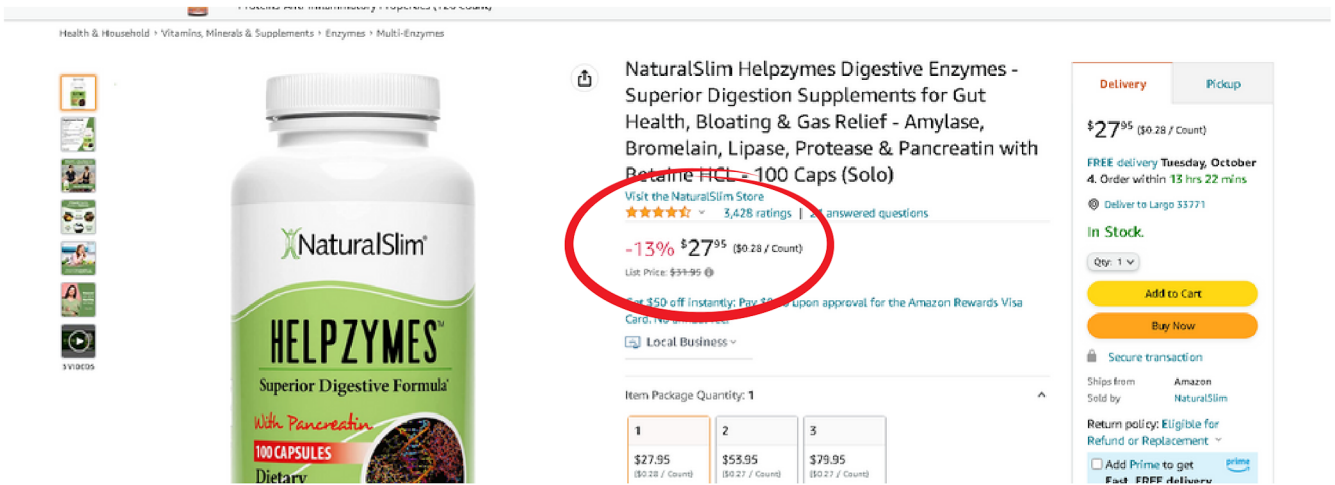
Health & Household › Vitamins, Minerals & Supplements › Enzymes › Multi-Enzymes

NaturalSlim

HELPZYMES

Superior Digestive Formula

With Pancreatin

100 CAPSULES

Dietary

3 VIDEOS

NaturalSlim Helpzymes Digestive Enzymes - Superior Digestion Supplements for Gut Health, Bloating & Gas Relief - Amylase, Bromelain, Lipase, Protease & Pancreatin with Betaine HCL - 100 Caps (Solo)

Visit the NaturalSlim Store

3,428 ratings | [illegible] answered questions

-13% $27^{95}$ ($0.28 / Count)

List Price: $31.95

Get $50 off instantly: Pay $0.00 upon approval for the Amazon Rewards Visa Card. No annual fee.

Local Business

Item Package Quantity: 1

| 1 | 2 | 3 |
|---|---|---|
| $27.95 ($0.28 / Count) | $53.95 ($0.27 / Count) | $79.95 ($0.27 / Count) |

Delivery

Pickup

$27^{95}$ ($0.28 / Count)

FREE delivery Tuesday, October 4. Order within 13 hrs 22 mins

Deliver to Largo 33771

In Stock.

Qty: 1

Add to Cart

Buy Now

Secure transaction

Ships from Amazon

Sold by NaturalSlim

Return policy: Eligible for Refund or Replacement

Add Prime to get Fast, FREE delivery

prime